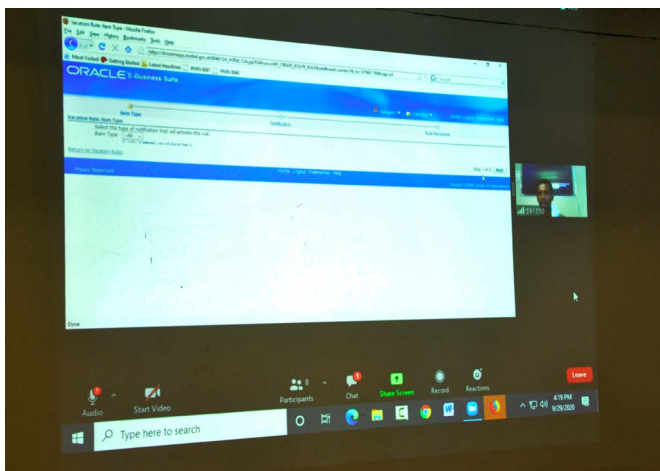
Vacation Rule: Item Type - Mozilla Firefox

File Edit View History Bookmarks Tools Help

Most Visited Getting Started Latest Headlines

ORACLE E-Business Suite

Item Type

Notification

Vacation Rule: Item Type

Select the type of notification that will activate this rule.

Item Type

Return to Vacation Rules

Step 1 of 3 Next

Privacy Statement

Done

Audio

Start Video

Participants

Chat

Share Screen

Record

Reactions

Leave

Type here to search

4:19 PM
9/29/2020